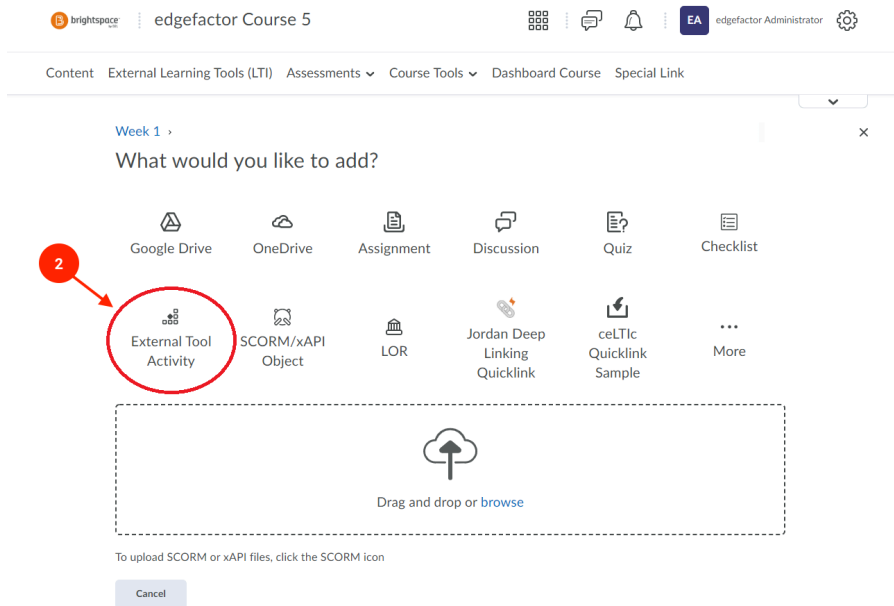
brightspace edgefactor Course 5

EA edgefactor Administrator

Content External Learning Tools (LTI) Assessments Course Tools Dashboard Course Special Link

Week 1 ›

What would you like to add?

×

Google Drive OneDrive Assignment Discussion Quiz Checklist

2

External Tool Activity SCORM/xAPI Object LOR Jordan Deep Linking Quicklink ceLTIc Quicklink Sample More

Drag and drop or browse

To upload SCORM or xAPI files, click the SCORM icon

Cancel